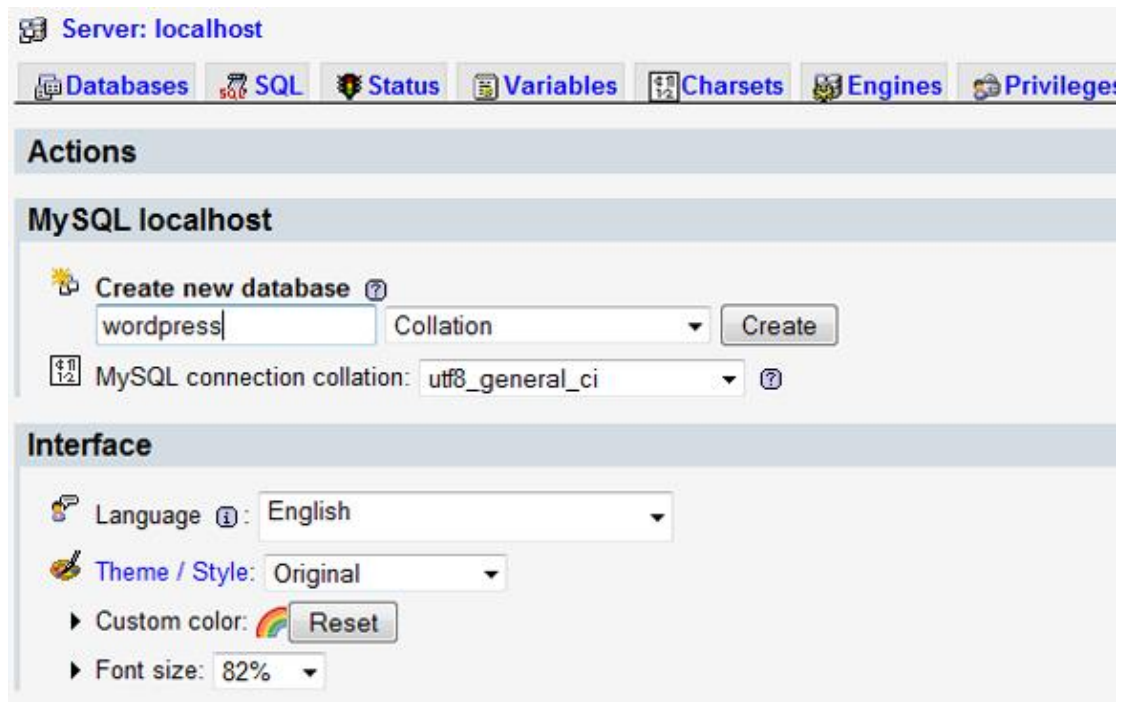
Server: localhost

Databases SQL Status Variables Charsets Engines Privileges

Actions

MySQL localhost

Create new database
wordpress Collation Create
MySQL connection collation: utf8_general_ci

Interface

Language : English
Theme / Style: Original
Custom color: Reset
Font size: 82%